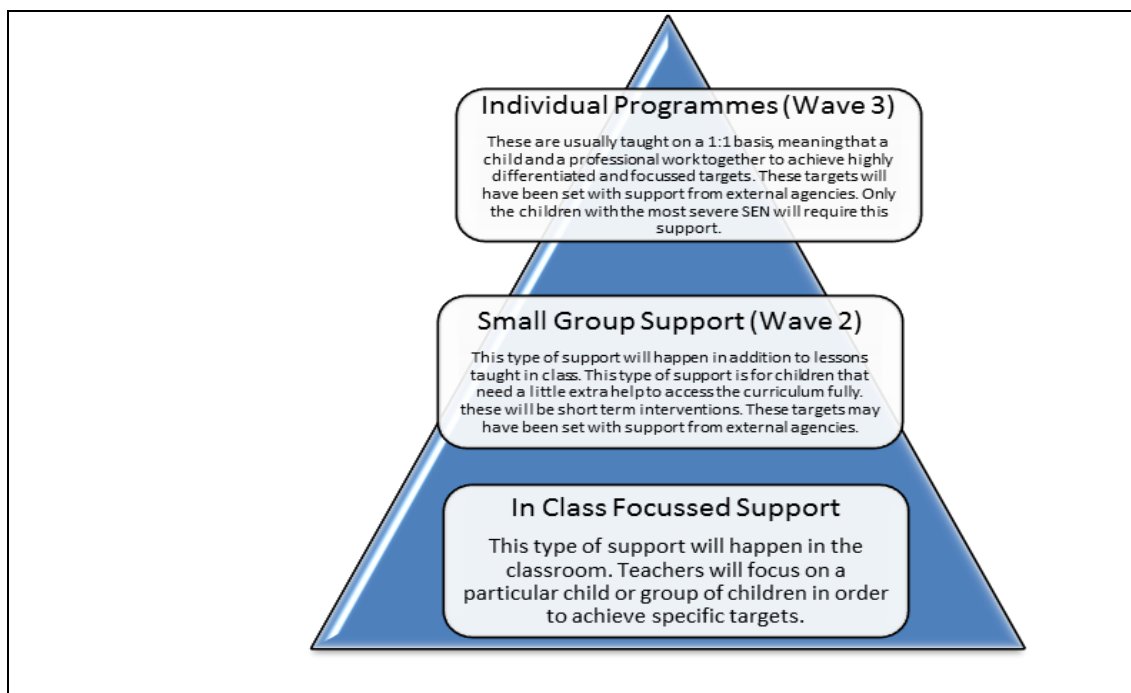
Individual Programmes (Wave 3)

These are usually taught on a 1:1 basis, meaning that a child and a professional work together to achieve highly differentiated and focussed targets. These targets will have been set with support from external agencies. Only the children with the most severe SEN will require this support.

Small Group Support (Wave 2)

This type of support will happen in addition to lessons taught in class. This type of support is for children that need a little extra help to access the curriculum fully. these will be short term interventions. These targets may have been set with support from external agencies.

In Class Focussed Support

This type of support will happen in the classroom. Teachers will focus on a particular child or group of children in order to achieve specific targets.